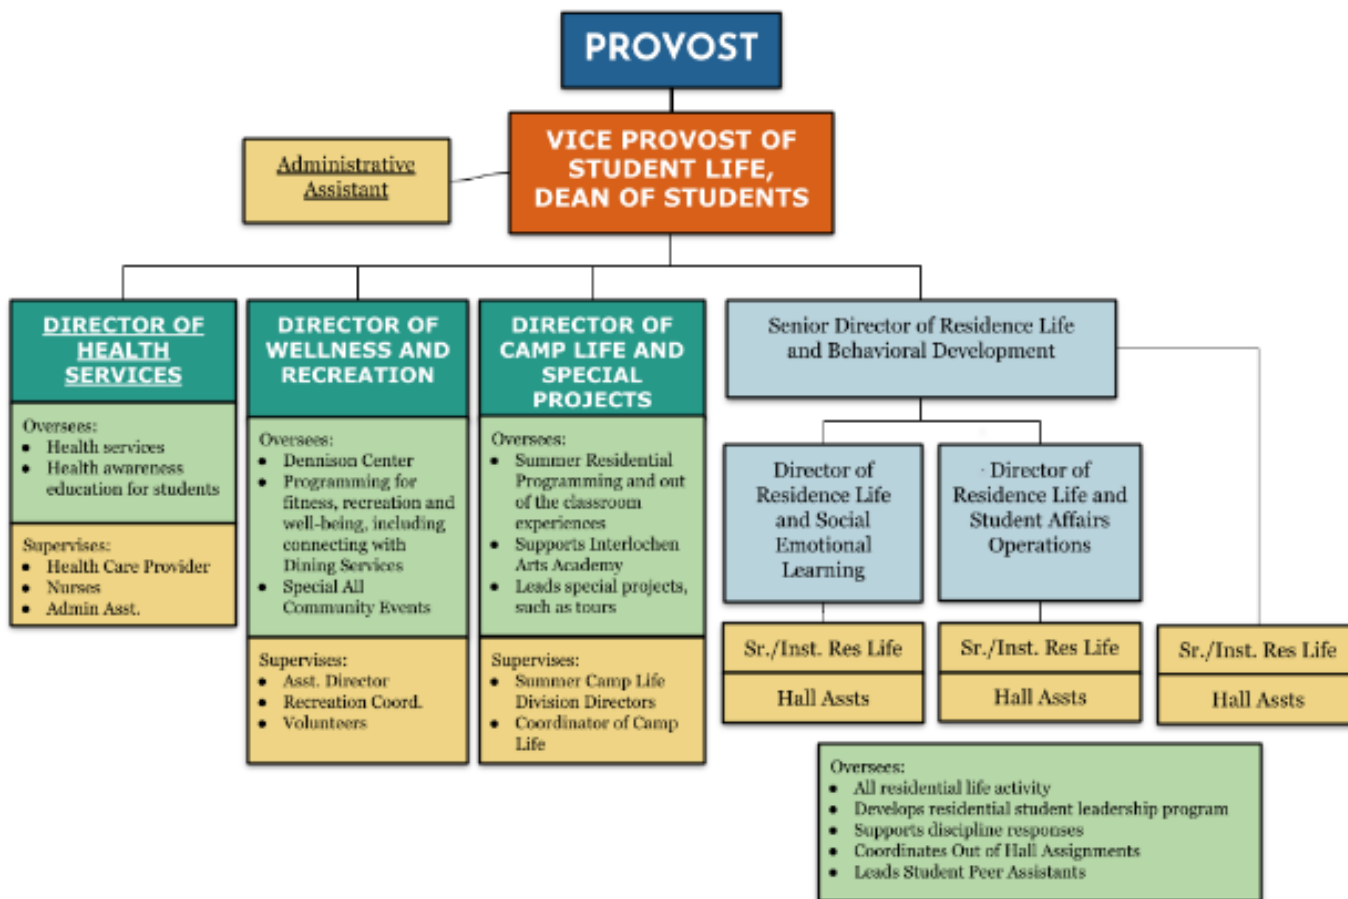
PROVOST

VICE PROVOST OF STUDENT LIFE, DEAN OF STUDENTS

Administrative Assistant

DIRECTOR OF HEALTH SERVICES

Oversees:
- Health services
- Health awareness education for students

Supervises:
- Health Care Provider
- Nurses
- Admin Asst.

DIRECTOR OF WELLNESS AND RECREATION

Oversees:
- Dennison Center
- Programming for fitness, recreation and well-being, including connecting with Dining Services
- Special All Community Events

Supervises:
- Asst. Director
- Recreation Coord.
- Volunteers

DIRECTOR OF CAMP LIFE AND SPECIAL PROJECTS

Oversees:
- Summer Residential Programming and out of the classroom experiences
- Supports Interlochen Arts Academy
- Leads special projects, such as tours

Supervises:
- Summer Camp Life Division Directors
- Coordinator of Camp Life

Senior Director of Residence Life and Behavioral Development

Director of Residence Life and Social Emotional Learning

Director of Residence Life and Student Affairs Operations

Sr./Inst. Res Life

Hall Assts

Sr./Inst. Res Life

Hall Assts

Sr./Inst. Res Life

Hall Assts

Oversees:
- All residential life activity
- Develops residential student leadership program
- Supports discipline responses
- Coordinates Out of Hall Assignments
- Leads Student Peer Assistants